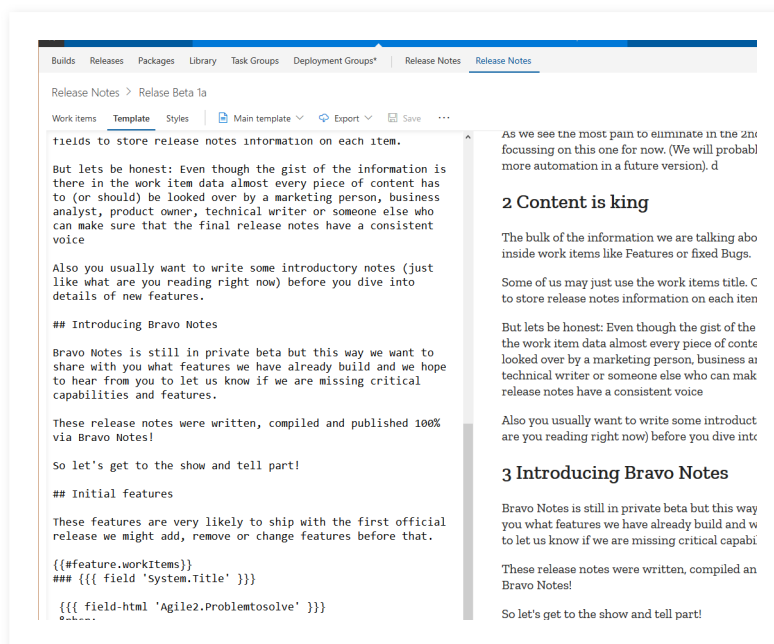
Builds Releases Packages Library Task Groups Deployment Groups* Release Notes Release Notes

Release Notes > Relase Beta 1a

Work items Template Styles Main template Export Save ···

fields to store release notes information on each item.

But lets be honest: Even though the gist of the information is there in the work item data almost every piece of content has to (or should) be looked over by a marketing person, business analyst, product owner, technical writer or someone else who can make sure that the final release notes have a consistent voice

Also you usually want to write some introductory notes (just like what are you reading right now) before you dive into details of new features.

## Introducing Bravo Notes

Bravo Notes is still in private beta but this way we want to share with you what features we have already build and we hope to hear from you to let us know if we are missing critical capabilities and features.

These release notes were written, compiled and published 100% via Bravo Notes!

So let's get to the show and tell part!

## Initial features

These features are very likely to ship with the first official release we might add, remove or change features before that.

{{#feature.workItems}}
### {{{ field 'System.Title' }}}

{{{ field-html 'Agile2.Problemtosolve' }}}
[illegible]

As we see the most pain to eliminate in the 2nd focussing on this one for now. (We will probabl more automation in a future version). d

2 Content is king

The bulk of the information we are talking abo inside work items like Features or fixed Bugs.

Some of us may just use the work items title. C to store release notes information on each iten

But lets be honest: Even though the gist of the the work item data almost every piece of conte looked over by a marketing person, business a technical writer or someone else who can mak release notes have a consistent voice

Also you usually want to write some introduct are you reading right now) before you dive into

3 Introducing Bravo Notes

Bravo Notes is still in private beta but this way you what features we have already build and w to let us know if we are missing critical capabi

These release notes were written, compiled an Bravo Notes!

So let's get to the show and tell part!